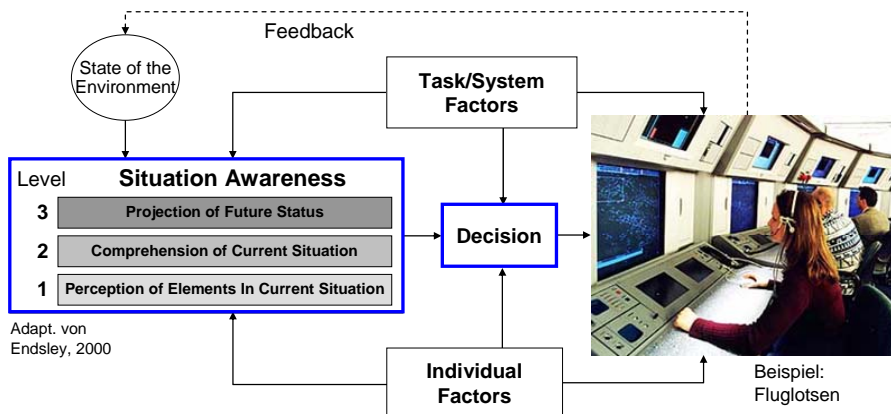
Feedback

State of the Environment

Task/System Factors

Level Situation Awareness

3 Projection of Future Status

2 Comprehension of Current Situation

1 Perception of Elements In Current Situation

Decision

Adapt. von Endsley, 2000

Individual Factors

Beispiel: Fluglotsen